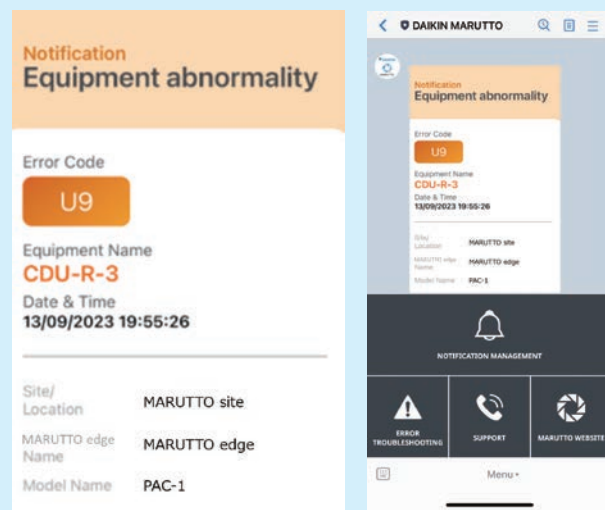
Notification
Equipment abnormality

Error Code
U9

Equipment Name
CDU-R-3
Date & Time
13/09/2023 19:55:26

Site/ Location MARUTTO site
MARUTTO edge Name MARUTTO edge
Model Name PAC-1

DAIKIN MARUTTO

Notification
Equipment abnormality

Error Code
U9
Equipment Name
CDU-R-3
Date & Time
13/09/2023 19:55:26

Site/ Location MARUTTO site
MARUTTO edge Name MARUTTO edge
Model Name PAC-1

NOTIFICATION MANAGEMENT

ERROR TROUBLESHOOTING
SUPPORT
MARUTTO WEBSITE

Menu